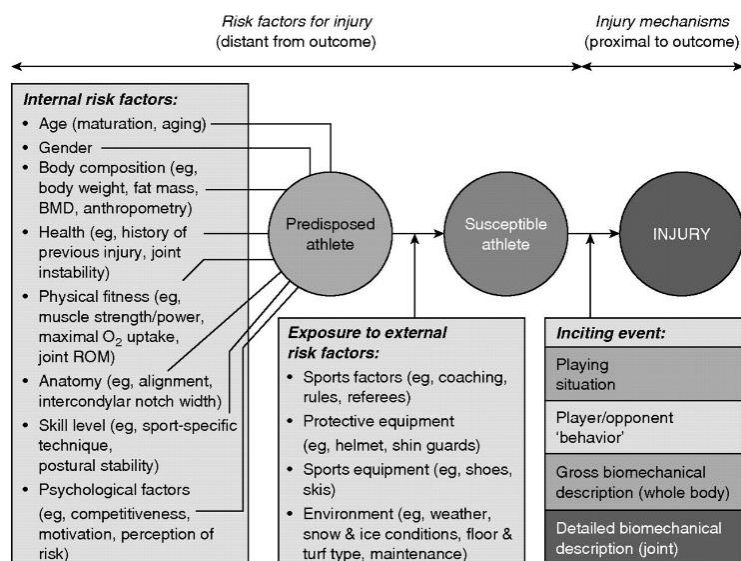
Risk factors for injury
(distant from outcome)

Injury mechanisms
(proximal to outcome)

Internal risk factors:
• Age (maturation, aging)
• Gender
• Body composition (eg, body weight, fat mass, BMD, anthropometry)
• Health (eg, history of previous injury, joint instability)
• Physical fitness (eg, muscle strength/power, maximal $O_2$ uptake, joint ROM)
• Anatomy (eg, alignment, intercondylar notch width)
• Skill level (eg, sport-specific technique, postural stability)
• Psychological factors (eg, competitiveness, motivation, perception of risk)

Predisposed athlete

Susceptible athlete

INJURY

Exposure to external risk factors:
• Sports factors (eg, coaching, rules, referees)
• Protective equipment (eg, helmet, shin guards)
• Sports equipment (eg, shoes, skis)
• Environment (eg, weather, snow & ice conditions, floor & turf type, maintenance)

Inciting event:
Playing situation
Player/opponent 'behavior'
Gross biomechanical description (whole body)
Detailed biomechanical description (joint)